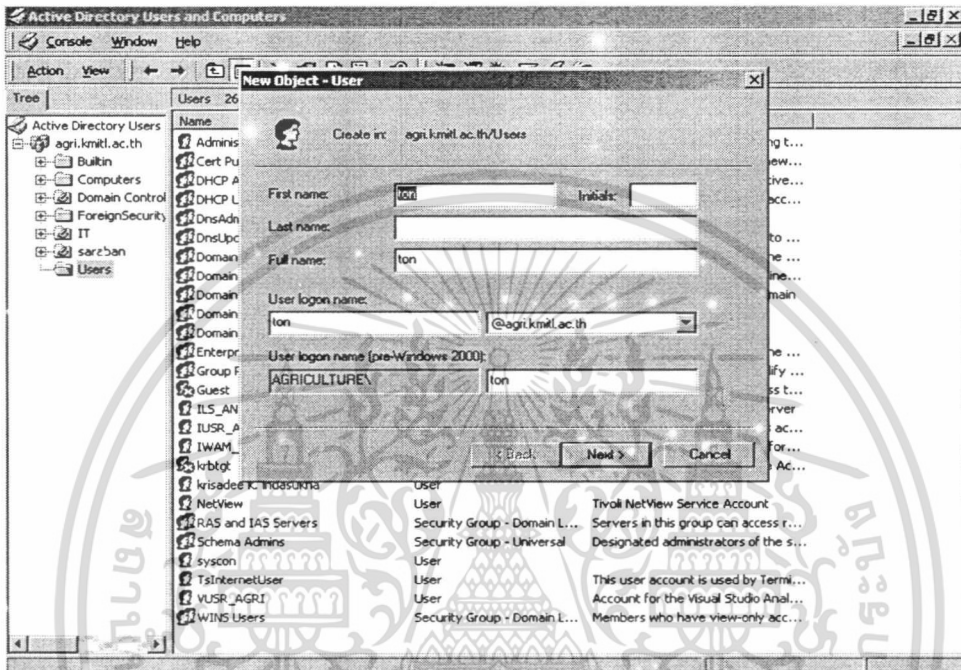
Active Directory Users and Computers

Console Window Help

Action View

Tree

Users 26

Active Directory Users
agri.kmitl.ac.th
Builtin
Computers
Domain Control
ForeignSecurity
IT
sarsban
Users

Name
Adminis
Cert Pu
DHCP A
DHCP L
DnsAdn
DnsUpc
Domain
Domain
Domain
Domain
Domain
Enterpr
Group F
Guest
ILS_AN
IUSR_A
IWAM_
krbtgt
krisadee K. Indasukha
NetView
RAS and IAS Servers
Schema Admins
syscon
TsInternetUser
VUSR_AGRI
WINS Users

User
User
Security Group - Domain L...
Security Group - Universal
User
User
User
Security Group - Domain L...

ng t...
ew...
ive...
acc...
to ...
ne ...
ine...
main
ne ...
ify ...
ss t...
rver
ac...
for...
Ac...
Tivoli NetView Service Account
Servers in this group can access r...
Designated administrators of the s...
This user account is used by Termi...
Account for the Visual Studio Anal...
Members who have view-only acc...

New Object - User

Create in: agri.kmitl.ac.th/Users

First name: ton
Initials:
Last name:
Full name: ton

User logon name:
ton
@agri.kmitl.ac.th

User logon name (pre-Windows 2000):
AGRICULTURE\
ton

< Back
Next >
Cancel